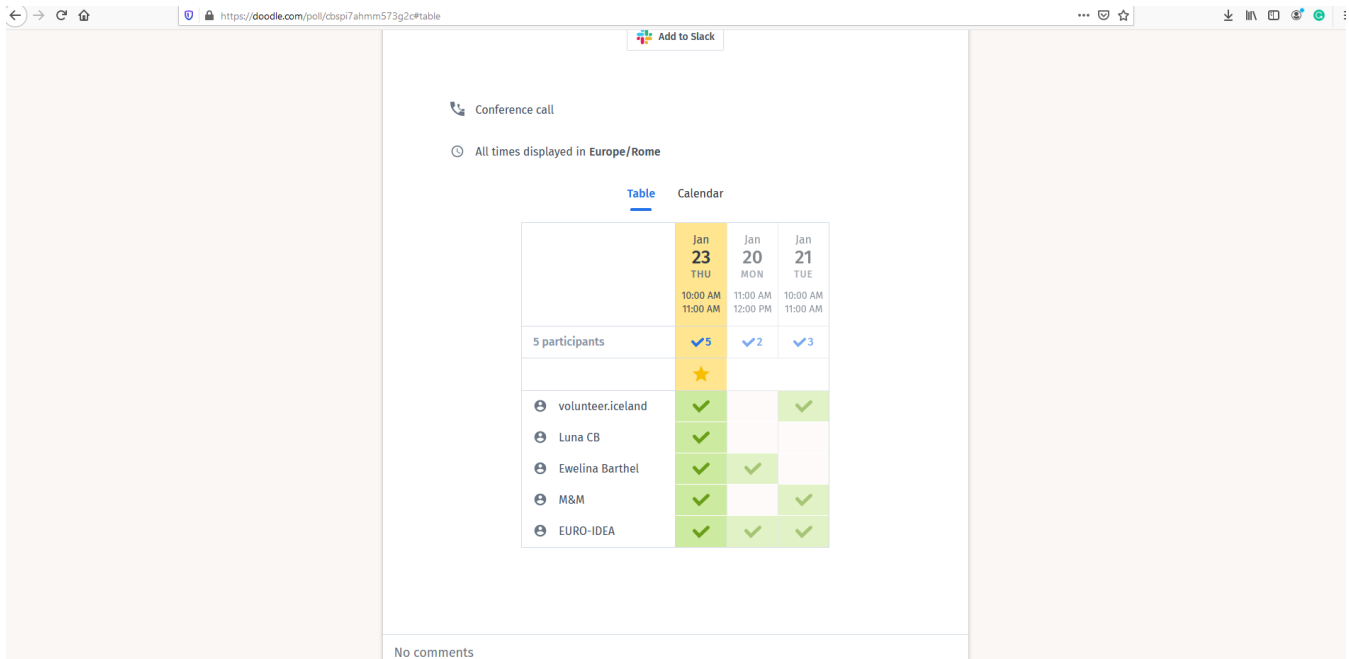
https://doodle.com/poll/cbspi7ahmm573g2c#table

Add to Slack

Conference call

All times displayed in **Europe/Rome**

Table Calendar

| | Jan 23 THU 10:00 AM 11:00 AM | Jan 20 MON 11:00 AM 12:00 PM | Jan 21 TUE 10:00 AM 11:00 AM |
|---|---|---|---|
| 5 participants | 5 | 2 | 3 |
| volunteer.iceland | ✓ | | ✓ |
| Luna CB | ✓ | | |
| Ewelina Barthel | ✓ | ✓ | |
| M&M | ✓ | | ✓ |
| EURO-IDEA | ✓ | ✓ | ✓ |

No comments